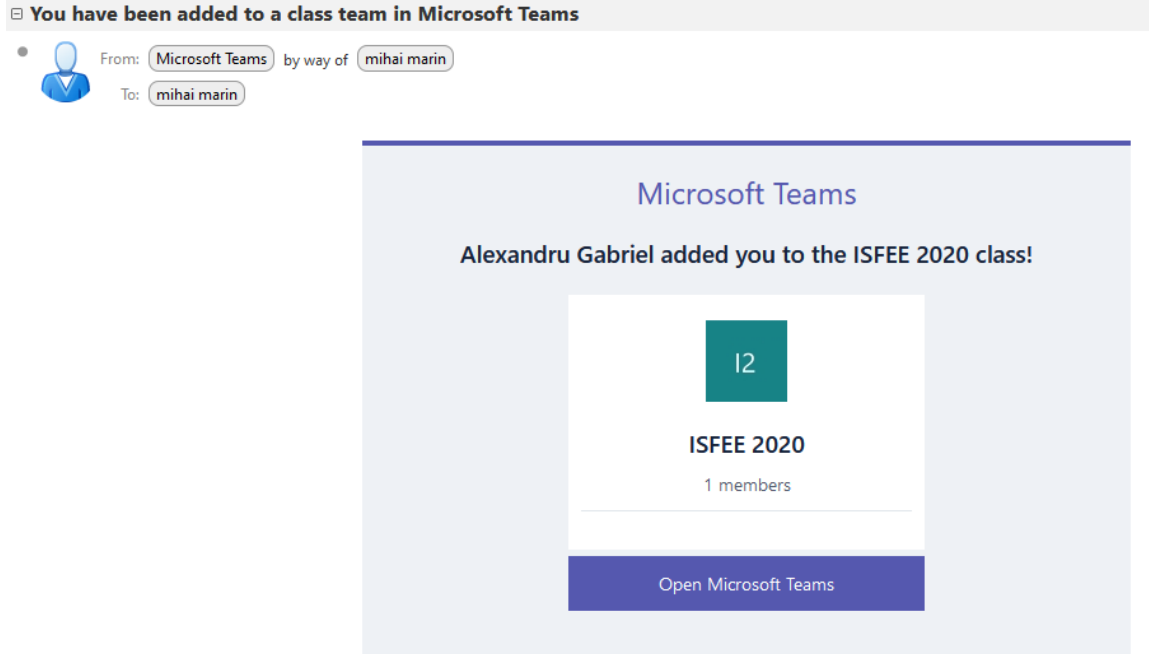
⊟ You have been added to a class team in Microsoft Teams

From: Microsoft Teams by way of mihai marin
To: mihai marin

Microsoft Teams

Alexandru Gabriel added you to the ISFEE 2020 class!

I2

ISFEE 2020

1 members

Open Microsoft Teams